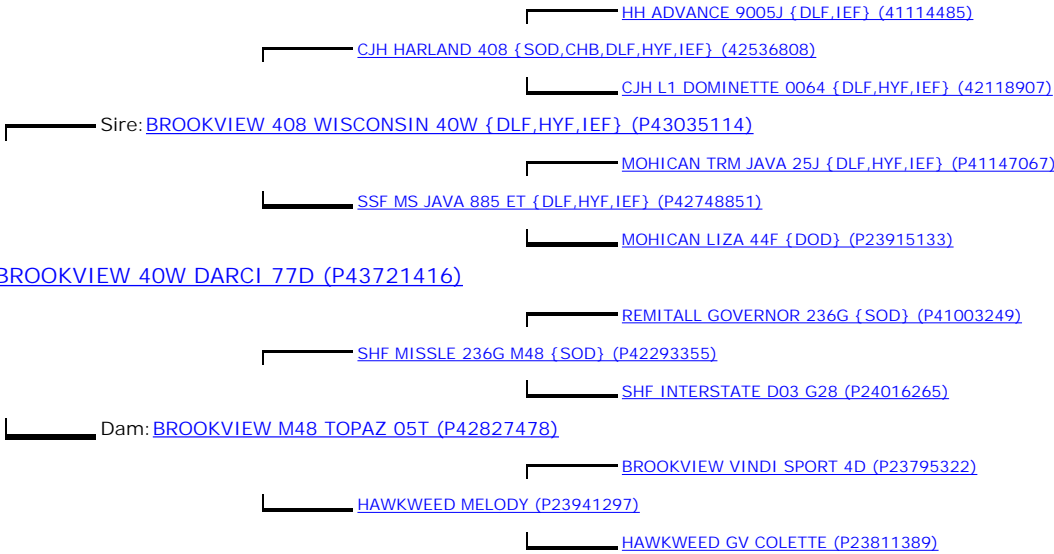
HH ADVANCE 9005J {DLF,IEF} (41114485)

CJH HARLAND 408 {SOD,CHB,DLF,HYF,IEF} (42536808)

CJH L1 DOMINETTE 0064 {DLF,HYF,IEF} (42118907)

Sire: BROOKVIEW 408 WISCONSIN 40W {DLF,HYF,IEF} (P43035114)

MOHICAN TRM JAVA 25J {DLF,HYF,IEF} (P41147067)

SSF MS JAVA 885 ET {DLF,HYF,IEF} (P42748851)

MOHICAN LIZA 44F {DOD} (P23915133)

BROOKVIEW 40W DARCI 77D (P43721416)

REMITALL GOVERNOR 236G {SOD} (P41003249)

SHF MISSLE 236G M48 {SOD} (P42293355)

SHF INTERSTATE D03 G28 (P24016265)

Dam: BROOKVIEW M48 TOPAZ 05T (P42827478)

BROOKVIEW VINDI SPORT 4D (P23795322)

HAWKWEED MELODY (P23941297)

HAWKWEED GV COLETTE (P23811389)